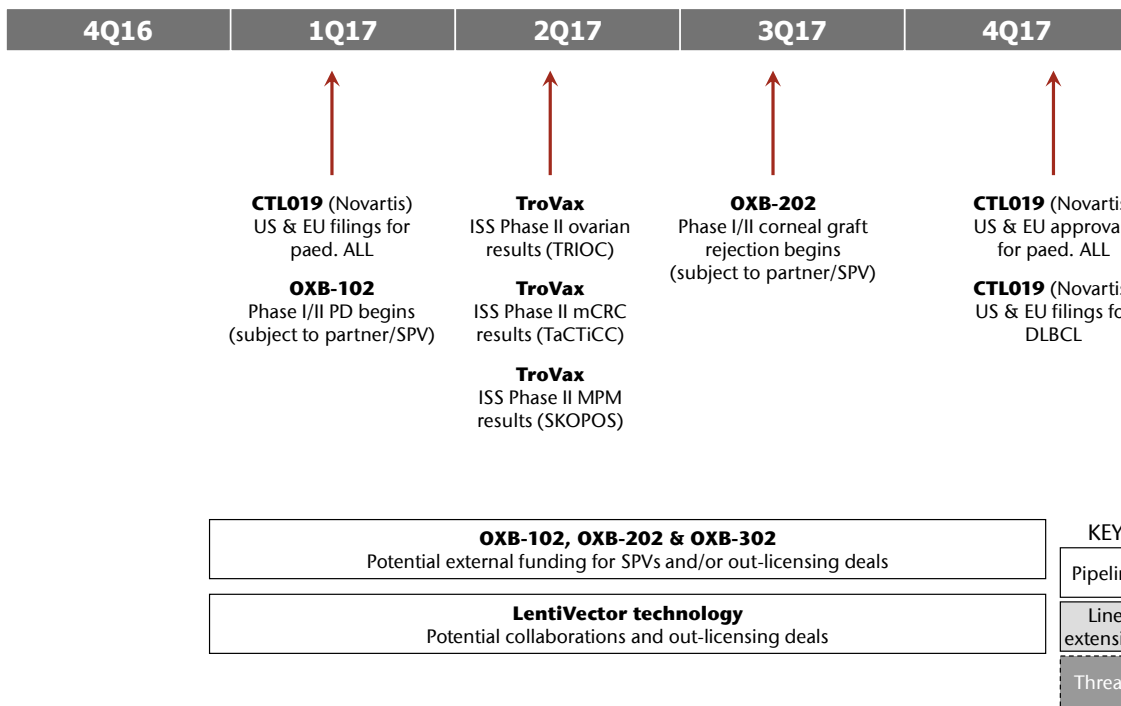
| 4Q16 | 1Q17 | 2Q17 | 3Q17 | 4Q17 |
|---|---|---|---|---|

**CTL019** (Novartis)
US & EU filings for paed. ALL

**OXB-102**
Phase I/II PD begins (subject to partner/SPV)

**TroVax**
ISS Phase II ovarian results (TRIOC)

**TroVax**
ISS Phase II mCRC results (TaCTiCC)

**TroVax**
ISS Phase II MPM results (SKOPOS)

**OXB-202**
Phase I/II corneal graft rejection begins (subject to partner/SPV)

**CTL019** (Novartis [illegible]
US & EU approva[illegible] for paed. ALL

**CTL019** (Novartis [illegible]
US & EU filings fo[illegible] DLBCL

**OXB-102, OXB-202 & OXB-302**
Potential external funding for SPVs and/or out-licensing deals

**LentiVector technology**
Potential collaborations and out-licensing deals

KEY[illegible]

Pipeli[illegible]

Line extensi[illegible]

Threa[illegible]